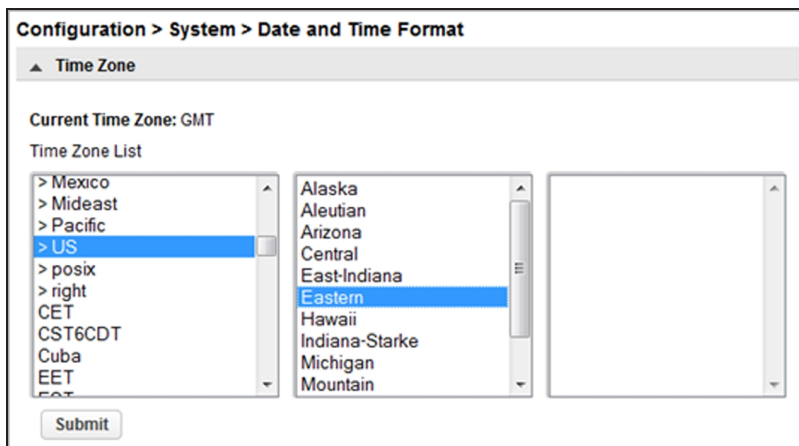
Configuration > System > Date and Time Format

▲ Time Zone

Current Time Zone: GMT

Time Zone List

> Mexico
> Mideast
> Pacific
> US
> posix
> right
CET
CST6CDT
Cuba
EET
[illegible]

Alaska
Aleutian
Arizona
Central
East-Indiana
Eastern
Hawaii
Indiana-Starke
Michigan
Mountain

Submit